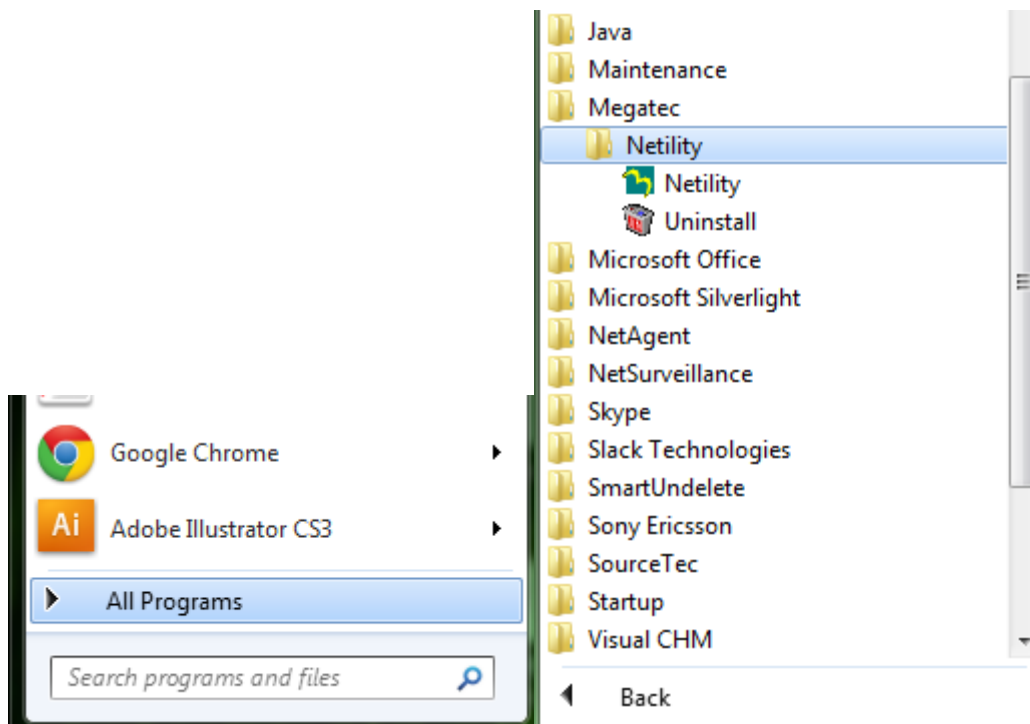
Google Chrome

Ai Adobe Illustrator CS3

All Programs

Search programs and files

Java
Maintenance
Megatec
Netility
Netility
Uninstall
Microsoft Office
Microsoft Silverlight
NetAgent
NetSurveillance
Skype
Slack Technologies
SmartUndelete
Sony Ericsson
SourceTec
Startup
Visual CHM

Back